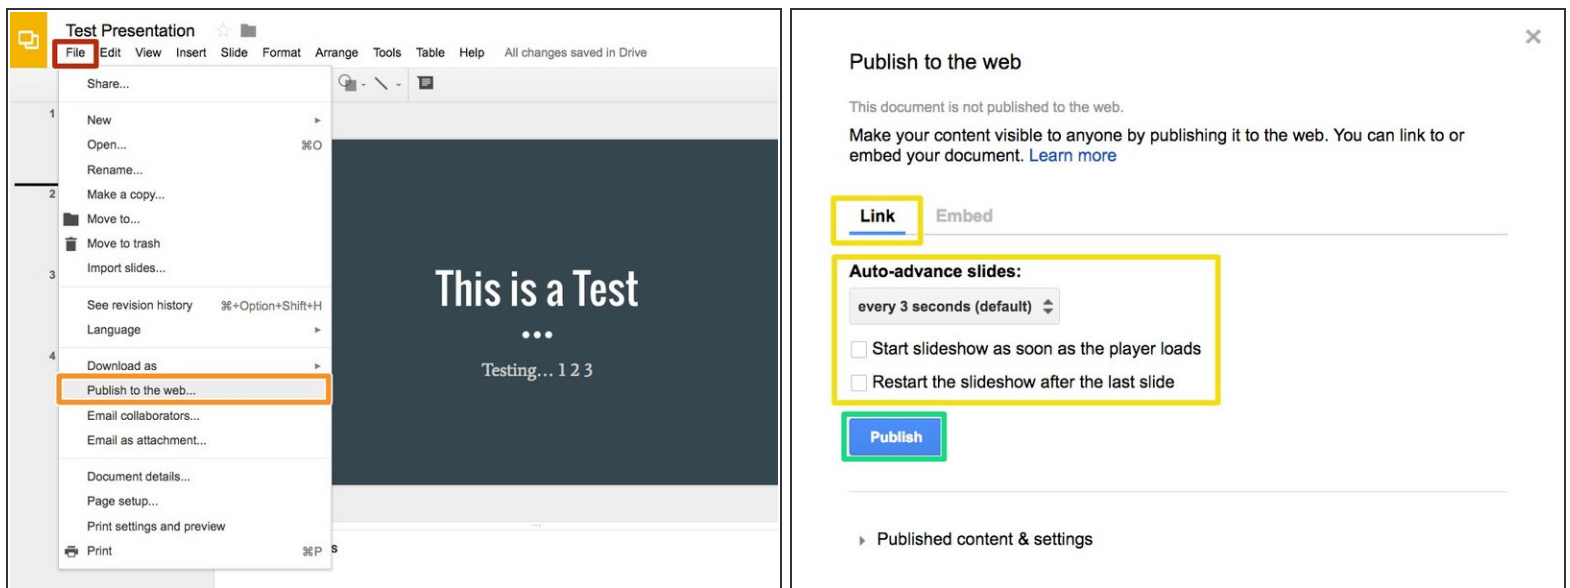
Test Presentation

File Edit View Insert Slide Format Arrange Tools Table Help All changes saved in Drive

Share...

New

Open... ⌘O

Rename...

Make a copy...

Move to...

Move to trash

Import slides...

See revision history ⌘+Option+Shift+H

Language

Download as

Publish to the web...

Email collaborators...

Email as attachment...

Document details...

Page setup...

Print settings and preview

Print ⌘P

1
2
3
4

This is a Test

•••

Testing... 1 2 3

Publish to the web

This document is not published to the web.

Make your content visible to anyone by publishing it to the web. You can link to or embed your document. Learn more

Link Embed

Auto-advance slides:

every 3 seconds (default)

Start slideshow as soon as the player loads

Restart the slideshow after the last slide

Publish

Published content & settings